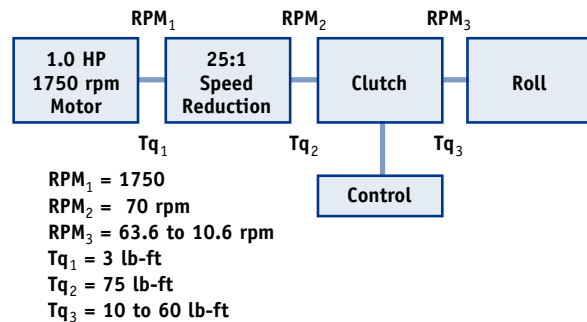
$RPM_1$ $RPM_2$ $RPM_3$

1.0 HP 1750 rpm Motor

25:1 Speed Reduction

Clutch

Roll

$Tq_1$ $Tq_2$ $Tq_3$

Control

$RPM_1$ = 1750
$RPM_2$ = 70 rpm
$RPM_3$ = 63.6 to 10.6 rpm
$Tq_1$ = 3 lb-ft
$Tq_2$ = 75 lb-ft
$Tq_3$ = 10 to 60 lb-ft